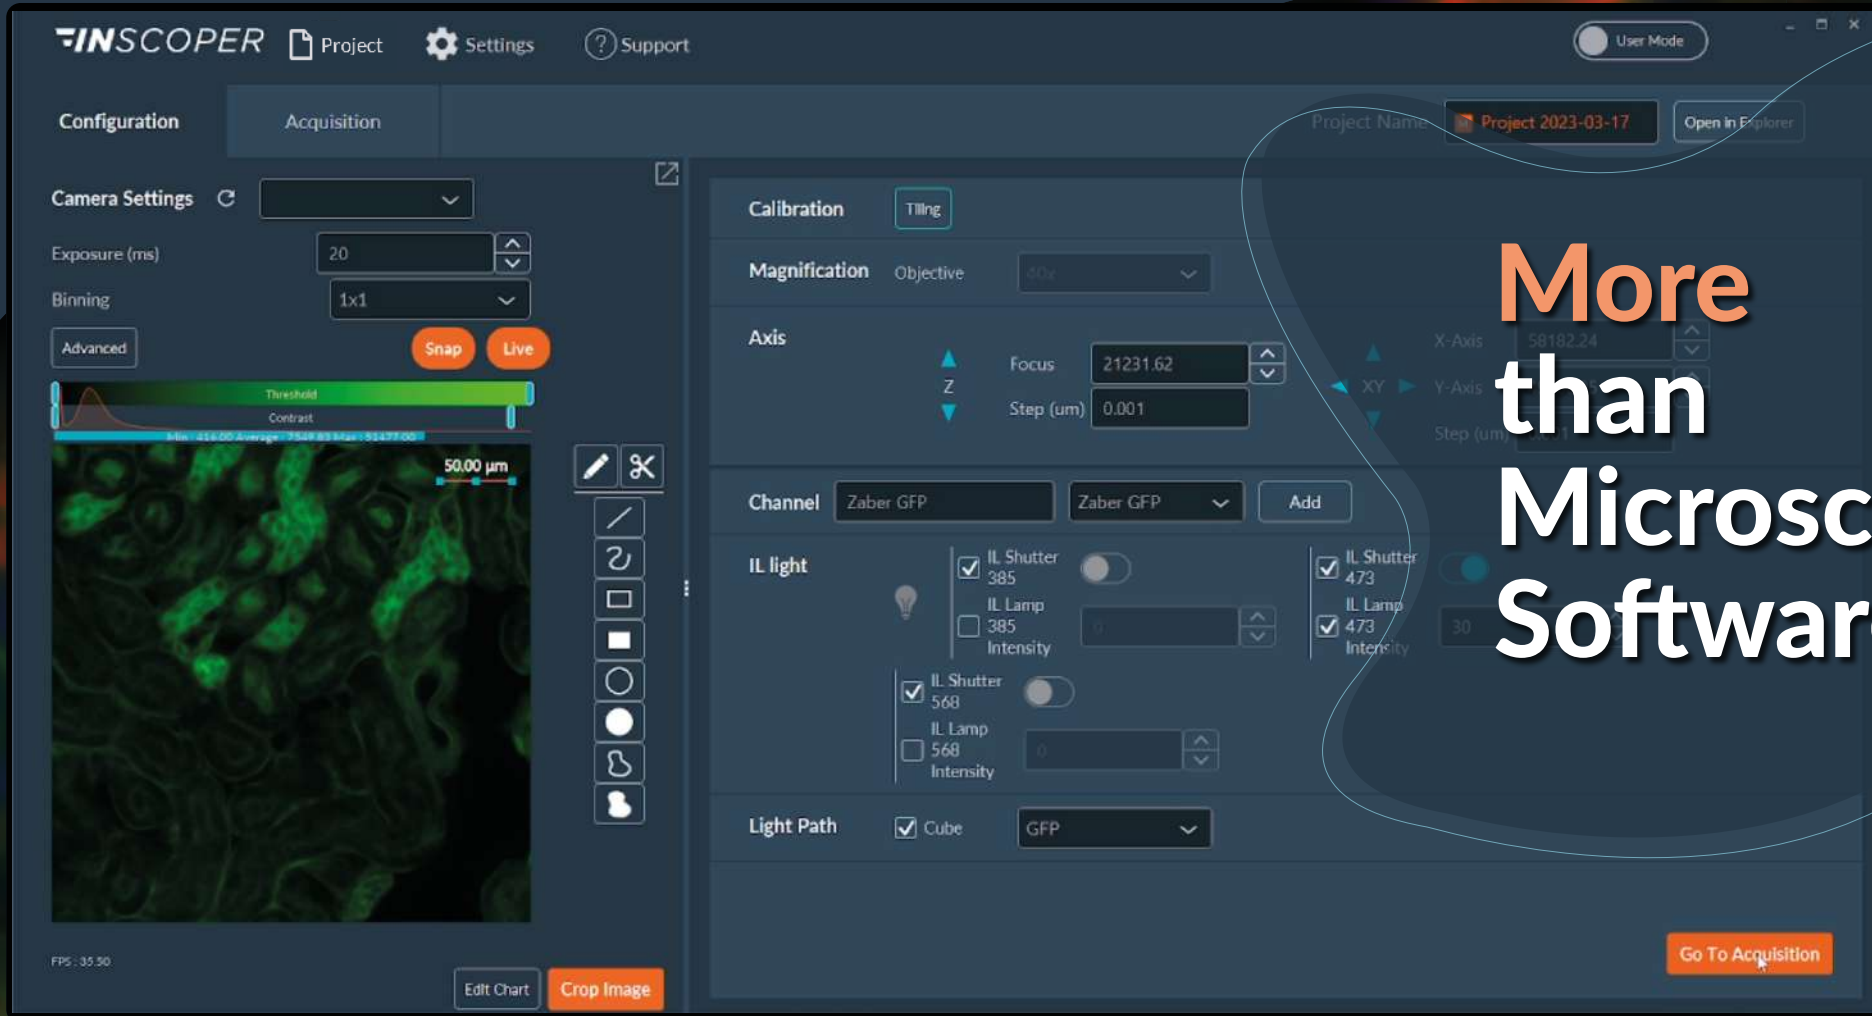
INSCOPER Project Settings Support

User Mode

Configuration Acquisition

Project Name Project 2023-03-17 Open in Explorer

Camera Settings

Exposure (ms) 20

Binning 1x1

Advanced Snap Live

Threshold

Contrast

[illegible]

50.00 µm

FPS : 35.50

Edit Chart Crop Image

Calibration Tiling

Magnification Objective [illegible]

Axis

Z

Focus 21231.62

Step (um) 0.001

XY

X-Axis 58182.24

Y-Axis

Step (um)

Channel Zaber GFP Zaber GFP Add

IL light

IL Shutter 385

IL Lamp 385 Intensity

IL Shutter 473

IL Lamp 473 Intensity

30

IL Shutter 568

IL Lamp 568 Intensity

Light Path Cube GFP

Go To Acquisition

More than Microsc Softwar